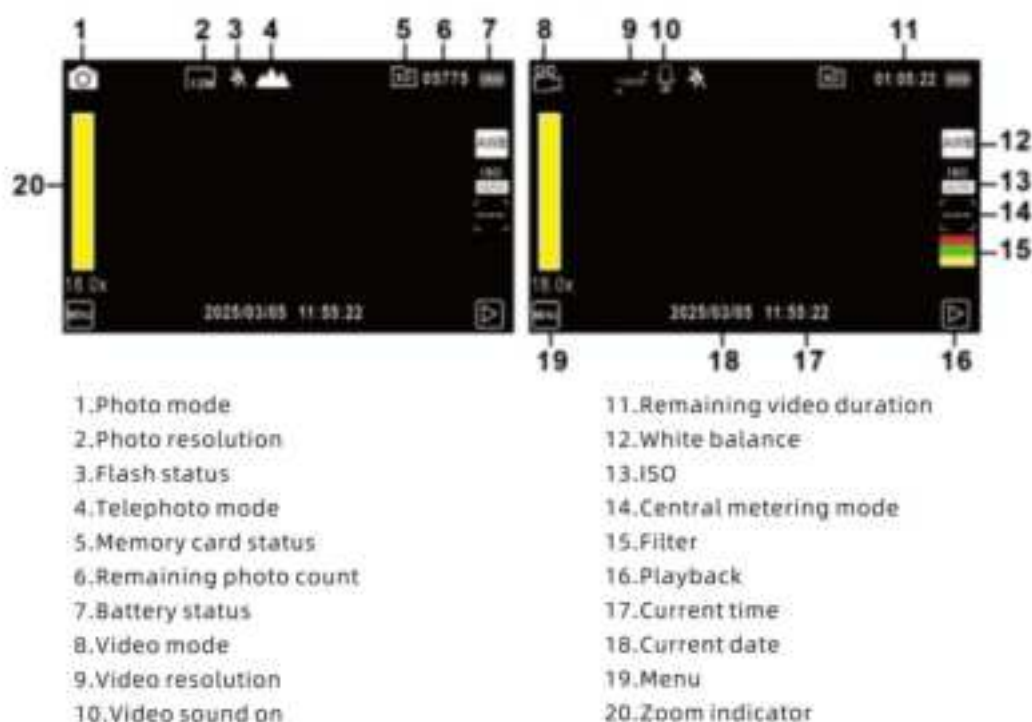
1 2 3 4 5 6 7 8 9 10 11

20

12
13
14
15

05775

01:05:22

16.0x

16.0x

2025/03/05 11:55:22

2025/03/05 11:55:22

19 18 17 16

1.Photo mode
2.Photo resolution
3.Flash status
4.Telephoto mode
5.Memory card status
6.Remaining photo count
7.Battery status
8.Video mode
9.Video resolution
10.Video sound on

11.Remaining video duration
12.White balance
13.ISO
14.Central metering mode
15.Filter
16.Playback
17.Current time
18.Current date
19.Menu
20.Zoom indicator